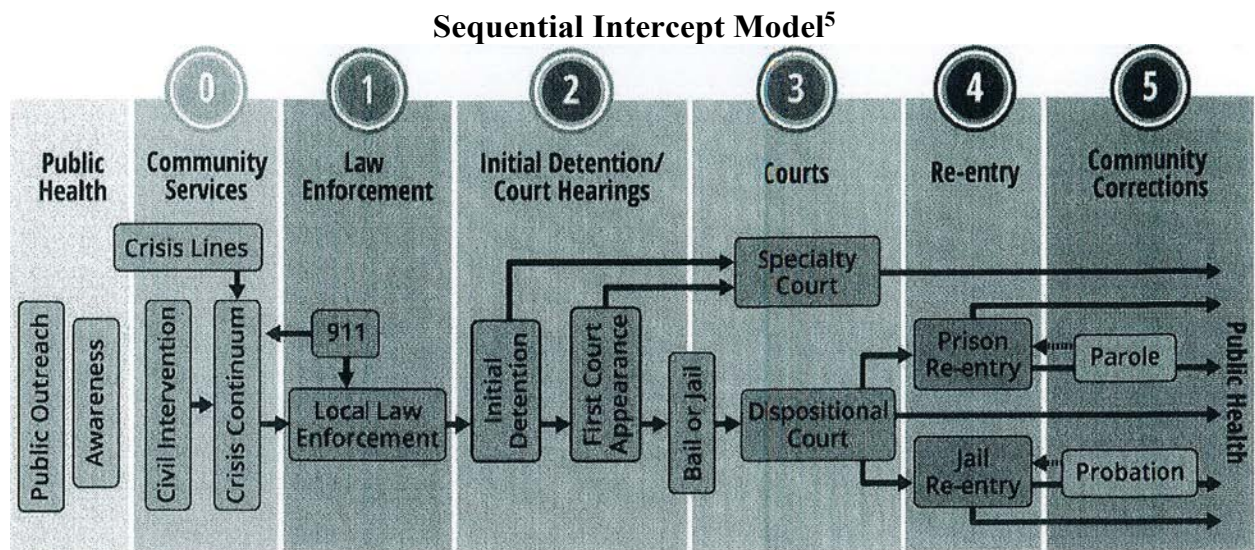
Sequential Intercept Model$^5$

0 1 2 3 4 5

Public Health

Community Services

Law Enforcement

Initial Detention/ Court Hearings

Courts

Re-entry

Community Corrections

Crisis Lines

Public Outreach

Awareness

Civil Intervention

Crisis Continuum

911

Local Law Enforcement

Initial Detention

First Court Appearance

Bail or Jail

Specialty Court

Dispositional Court

Prison Re-entry

Parole

Jail Re-entry

Probation

Public Health